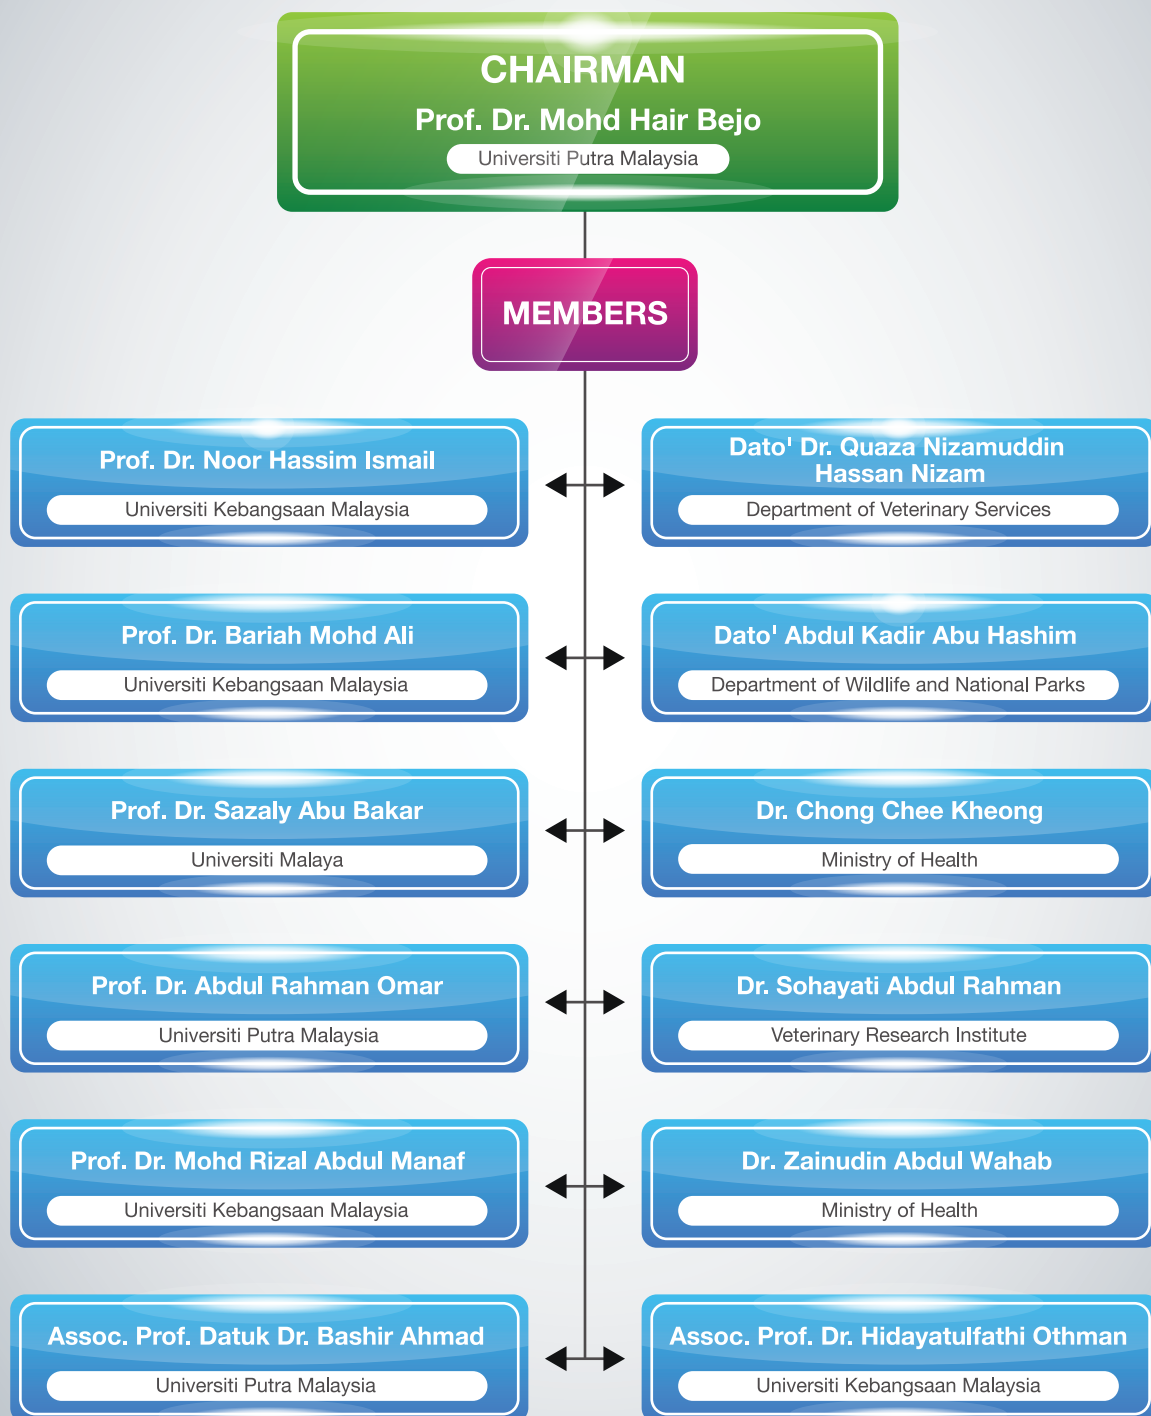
CHAIRMAN
Prof. Dr. Mohd Hair Bejo
Universiti Putra Malaysia

MEMBERS

Prof. Dr. Noor Hassim Ismail
Universiti Kebangsaan Malaysia

Dato' Dr. Quaza Nizamuddin Hassan Nizam
Department of Veterinary Services

Prof. Dr. Bariah Mohd Ali
Universiti Kebangsaan Malaysia

Dato' Abdul Kadir Abu Hashim
Department of Wildlife and National Parks

Prof. Dr. Sazaly Abu Bakar
Universiti Malaya

Dr. Chong Chee Kheong
Ministry of Health

Prof. Dr. Abdul Rahman Omar
Universiti Putra Malaysia

Dr. Sohayati Abdul Rahman
Veterinary Research Institute

Prof. Dr. Mohd Rizal Abdul Manaf
Universiti Kebangsaan Malaysia

Dr. Zainudin Abdul Wahab
Ministry of Health

Assoc. Prof. Datuk Dr. Bashir Ahmad
Universiti Putra Malaysia

Assoc. Prof. Dr. Hidayatulfathi Othman
Universiti Kebangsaan Malaysia